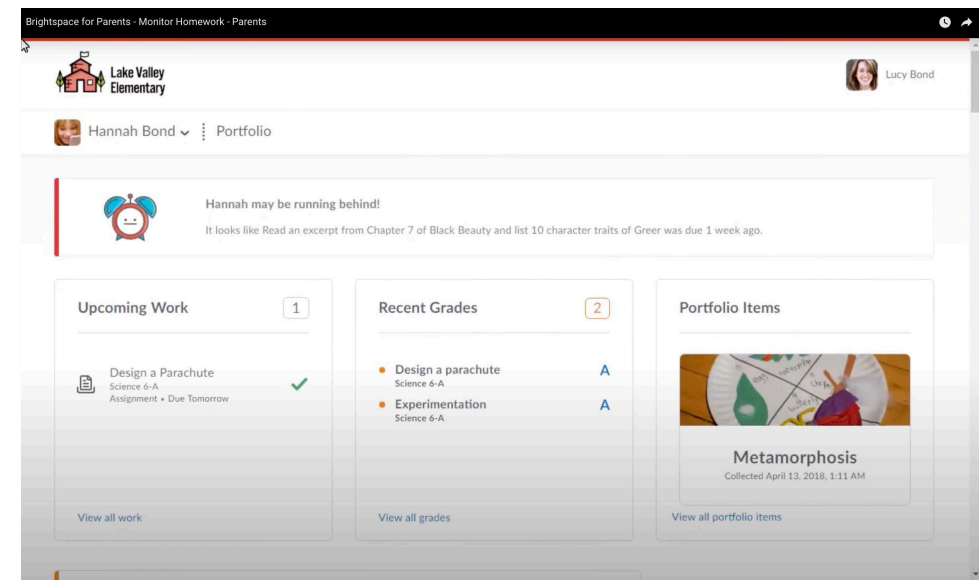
Brightspace for Parents - Monitor Homework - Parents

Lake Valley Elementary

Lucy Bond

Hannah Bond ⌄ Portfolio

Hannah may be running behind!

It looks like Read an excerpt from Chapter 7 of Black Beauty and list 10 character traits of Greer was due 1 week ago.

Upcoming Work 1

Design a Parachute
Science 6-A
Assignment • Due Tomorrow

View all work

Recent Grades 2

Design a parachute A
Science 6-A

Experimentation A
Science 6-A

View all grades

Portfolio Items

Metamorphosis
Collected April 13, 2018, 1:11 AM

View all portfolio items